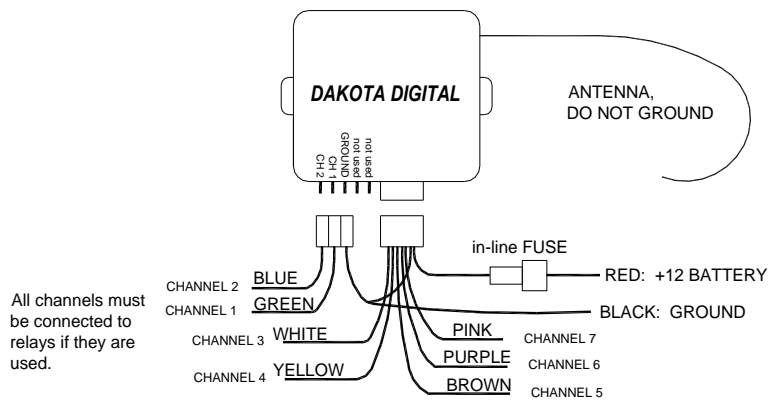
DAKOTA DIGITAL

ANTENNA,
DO NOT GROUND

CH 2
CH 1
GROUND
not used
not used

in-line FUSE

RED: +12 BATTERY

CHANNEL 2 BLUE
CHANNEL 1 GREEN

BLACK: GROUND

All channels must be connected to relays if they are used.

CHANNEL 3 WHITE
CHANNEL 4 YELLOW

PINK CHANNEL 7
PURPLE CHANNEL 6
BROWN CHANNEL 5